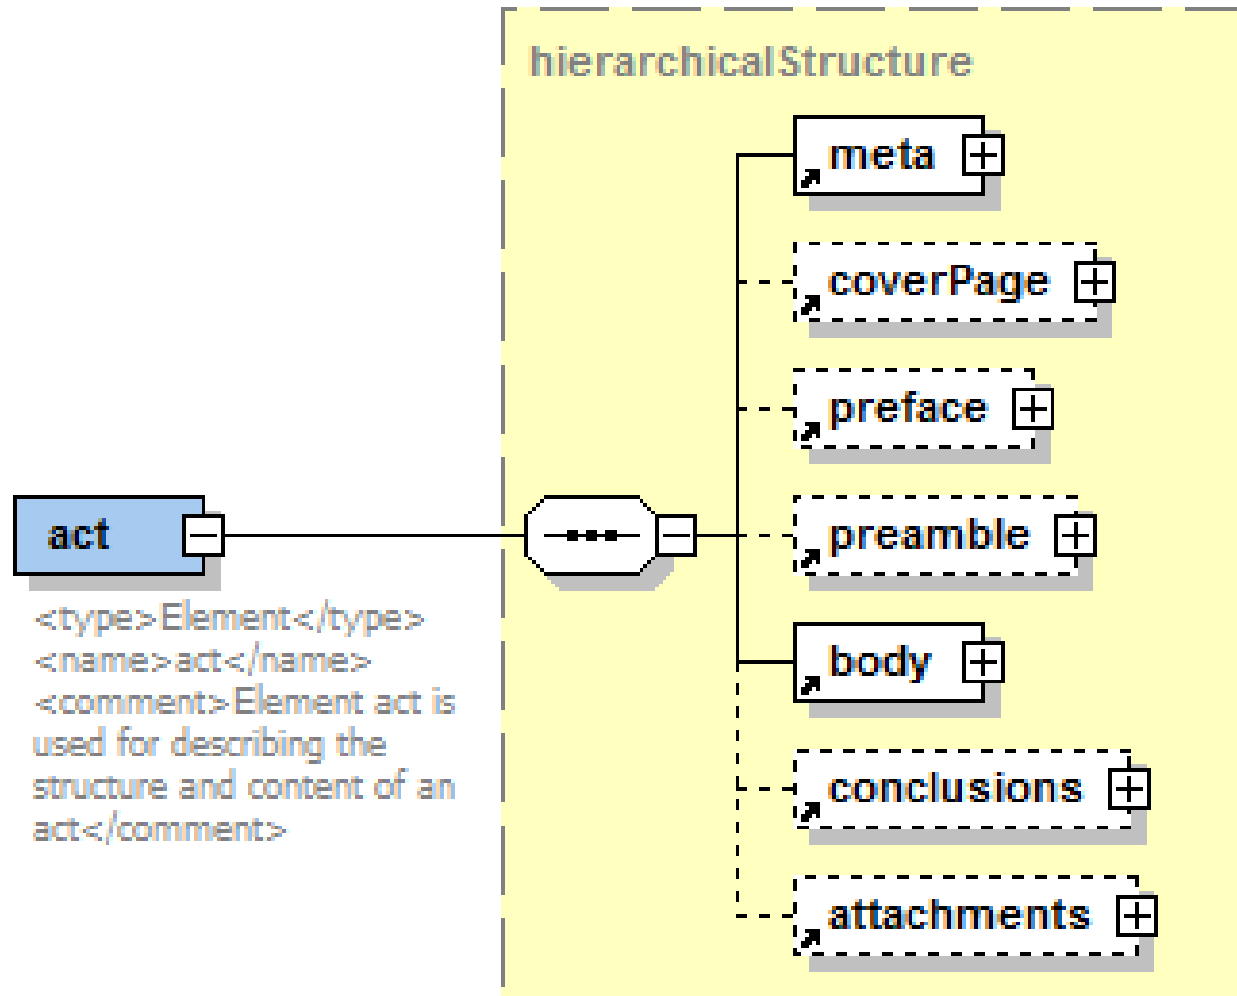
act

<type>Element</type> <name>act</name> <comment>Element act is used for describing the structure and content of an act</comment>

hierarchicalStructure

meta

coverPage

preface

preamble

body

conclusions

attachments